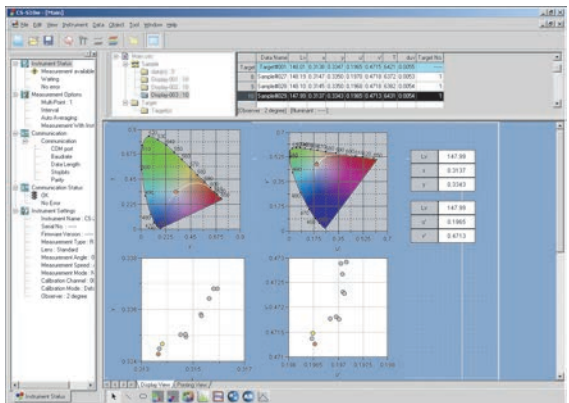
CS-S10w - [Main]

File Edit View Instrument Data Object Tool Window Help

Instrument Status
Measurement available
Waiting
No error
Measurement Options
Multi-Point : 1
Interval
Auto Averaging
Measurement With Ins
Communication
Communication
COM port
Baudrate
Data Length
Stopbits
Parity
Communication Status
OK
No Error
Instrument Settings
Instrument Name : CS-
Serial No. :
Firmware Version :
Measurement Type : R
Lens : Standard
Measurement Angle : 0
Measurement Speed :
Measurement Mode : N
Calibration Channel : 0
Calibration Mode : Def
Observer : 2 degrees

Instrument Status

Manuals
Sample
Display-001
Display-002
Display-003
Target

| | Data Name | Lv | x | y | u' | v' | T | duv | Target No. |
|---|---|---|---|---|---|---|---|---|---|
| Target | Target#001 | 148.01 | 0.3138 | 0.3347 | 0.1970 | 0.4715 | 6421 | 0.0055 | ----- |
| 8 | Sample#027 | 148.15 | 0.3147 | 0.3350 | 0.1970 | 0.4716 | 6372 | 0.0053 | 1 |
| 9 | Sample#028 | 148.10 | 0.3145 | 0.3350 | 0.1968 | 0.4716 | 6382 | 0.0054 | 1 |
| 10 | Sample#029 | 148.10 | 0.3137 | 0.3343 | 0.1965 | 0.4713 | 6431 | 0.0054 | 1 |

Observer : 2 degrees | Illuminant : -----

| Lv | 147.99 |
|---|---|
| x | 0.3137 |
| y | 0.3343 |

| Lv | 147.99 |
|---|---|
| u' | 0.1965 |
| v' | 0.4713 |

0.675
0.450
0.225
0
0.225
0.450
0.675
x
y
0.450
0.300
0.150
0.175
0.350
0.525
u'
v'
0.338
0.336
0.334
0.315
0.318
0.4725
0.4715
0.1965
0.1975

Display View | Printing View